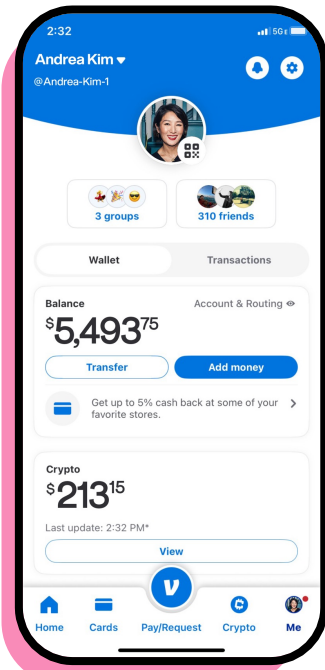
2:32
5G

Andrea Kim
@Andrea-Kim-1

3 groups
310 friends

Wallet
Transactions

Balance
Account & Routing
$5,493^{75}

Transfer
Add money

Get up to 5% cash back at some of your favorite stores.

Crypto
$213^{15}
Last update: 2:32 PM*

View

Home
Cards
Pay/Request
Crypto
Me